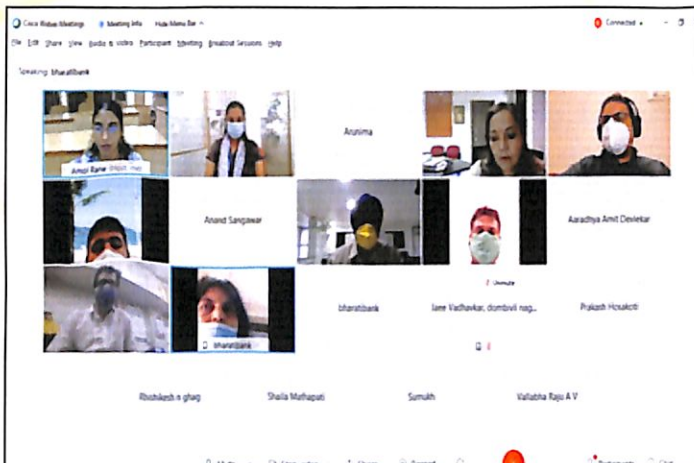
Cisco Webex Meetings Meeting Info Hide Menu Bar

Connected

File Edit Share View Audio & Video Participant Meeting Breakout Sessions Help

Speaking: bharatibank

Amol Rane (Host, me)

Arunima

Anand Sangawar

Aaradhya Amit Devlekar

bharatibank

bharatibank

Jaee Vadhavkar, dombivli nag...

Prakash Hosakoti

Rhishikesh n ghag

Shaila Mathapati

Sumukh

Vallabha Raju A V